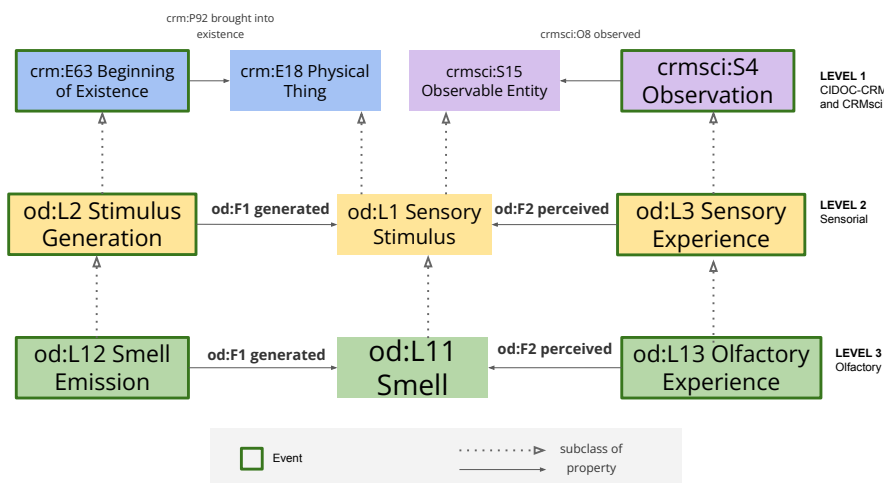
crm:P92 brought into existence

crmsci:O8 observed

crm:E63 Beginning of Existence

crm:E18 Physical Thing

crmsci:S15 Observable Entity

crmsci:S4 Observation

LEVEL 1
CIDOC-CRM
and CRMsci

od:L2 Stimulus Generation

od:F1 generated

od:L1 Sensory Stimulus

od:F2 perceived

od:L3 Sensory Experience

LEVEL 2
Sensorial

od:L12 Smell Emission

od:F1 generated

od:L11 Smell

od:F2 perceived

od:L13 Olfactory Experience

LEVEL 3
Olfactory

Event

subclass of

property